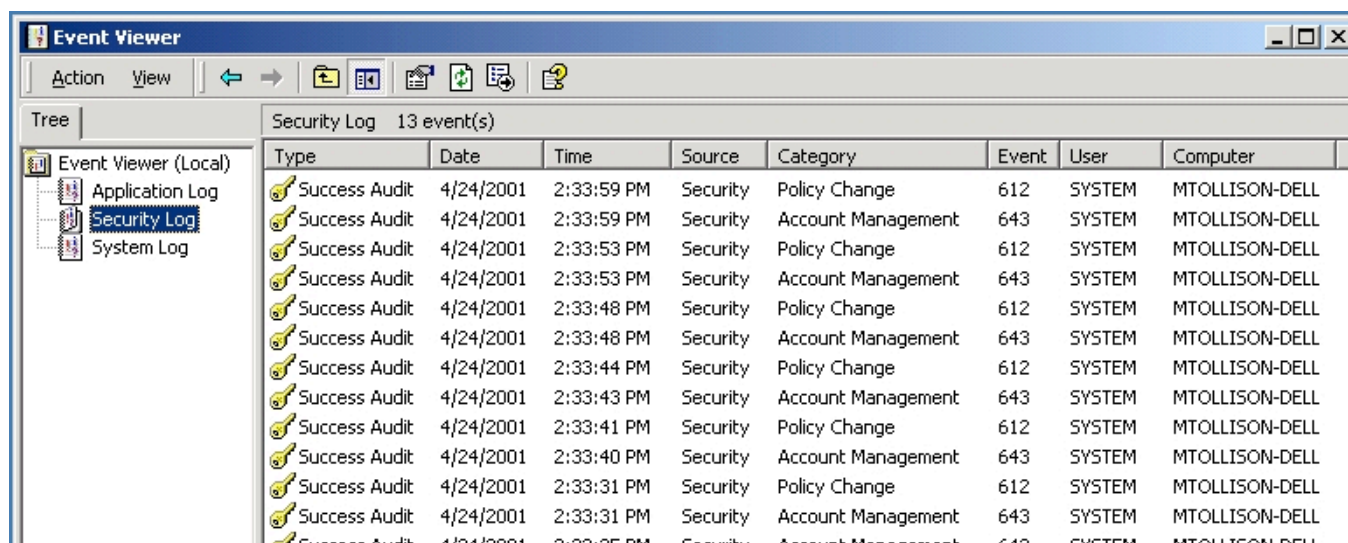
Event Viewer

Action View

Tree

Event Viewer (Local)
Application Log
Security Log
System Log

Security Log 13 event(s)

| Type | Date | Time | Source | Category | Event | User | Computer |
|---|---|---|---|---|---|---|---|
| Success Audit | 4/24/2001 | 2:33:59 PM | Security | Policy Change | 612 | SYSTEM | MTOLLISON-DELL |
| Success Audit | 4/24/2001 | 2:33:59 PM | Security | Account Management | 643 | SYSTEM | MTOLLISON-DELL |
| Success Audit | 4/24/2001 | 2:33:53 PM | Security | Policy Change | 612 | SYSTEM | MTOLLISON-DELL |
| Success Audit | 4/24/2001 | 2:33:53 PM | Security | Account Management | 643 | SYSTEM | MTOLLISON-DELL |
| Success Audit | 4/24/2001 | 2:33:48 PM | Security | Policy Change | 612 | SYSTEM | MTOLLISON-DELL |
| Success Audit | 4/24/2001 | 2:33:48 PM | Security | Account Management | 643 | SYSTEM | MTOLLISON-DELL |
| Success Audit | 4/24/2001 | 2:33:44 PM | Security | Policy Change | 612 | SYSTEM | MTOLLISON-DELL |
| Success Audit | 4/24/2001 | 2:33:43 PM | Security | Account Management | 643 | SYSTEM | MTOLLISON-DELL |
| Success Audit | 4/24/2001 | 2:33:41 PM | Security | Policy Change | 612 | SYSTEM | MTOLLISON-DELL |
| Success Audit | 4/24/2001 | 2:33:40 PM | Security | Account Management | 643 | SYSTEM | MTOLLISON-DELL |
| Success Audit | 4/24/2001 | 2:33:31 PM | Security | Policy Change | 612 | SYSTEM | MTOLLISON-DELL |
| Success Audit | 4/24/2001 | 2:33:31 PM | Security | Account Management | 643 | SYSTEM | MTOLLISON-DELL |
| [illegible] | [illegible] | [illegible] | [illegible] | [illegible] | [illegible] | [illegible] | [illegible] |